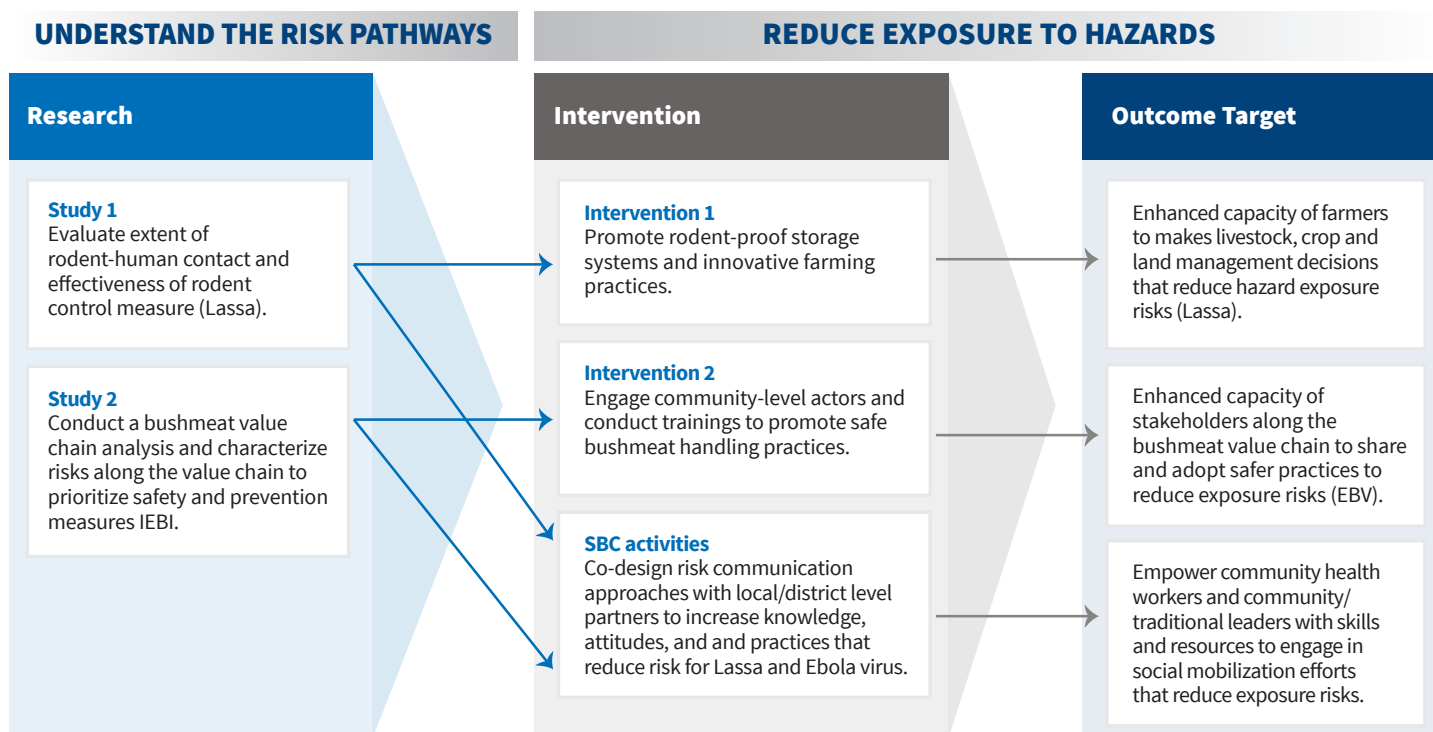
UNDERSTAND THE RISK PATHWAYS

REDUCE EXPOSURE TO HAZARDS

Research

Study 1
Evaluate extent of rodent-human contact and effectiveness of rodent control measure (Lassa).

Study 2
Conduct a bushmeat value chain analysis and characterize risks along the value chain to prioritize safety and prevention measures IEBI.

Intervention

Intervention 1
Promote rodent-proof storage systems and innovative farming practices.

Intervention 2
Engage community-level actors and conduct trainings to promote safe bushmeat handling practices.

SBC activities
Co-design risk communication approaches with local/district level partners to increase knowledge, attitudes, and and practices that reduce risk for Lassa and Ebola virus.

Outcome Target

Enhanced capacity of farmers to makes livestock, crop and land management decisions that reduce hazard exposure risks (Lassa).

Enhanced capacity of stakeholders along the bushmeat value chain to share and adopt safer practices to reduce exposure risks (EBV).

Empower community health workers and community/ traditional leaders with skills and resources to engage in social mobilization efforts that reduce exposure risks.